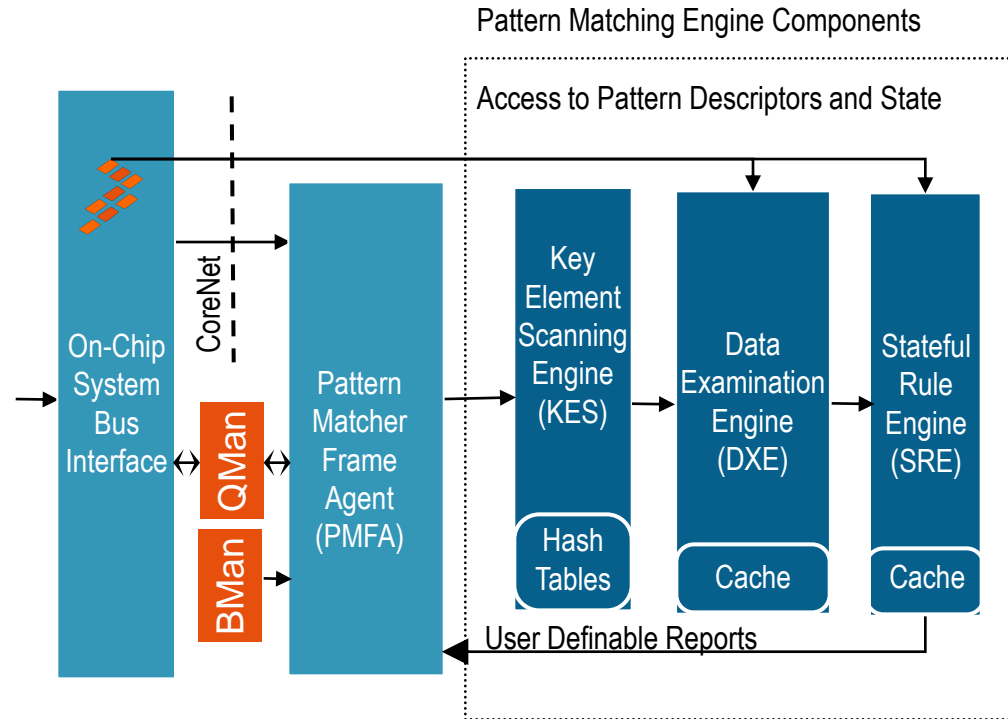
Pattern Matching Engine Components

Access to Pattern Descriptors and State

On-Chip System Bus Interface

CoreNet

QMan

BMan

Pattern Matcher Frame Agent (PMFA)

Key Element Scanning Engine (KES)

Hash Tables

Data Examination Engine (DXE)

Cache

Stateful Rule Engine (SRE)

Cache

User Definable Reports